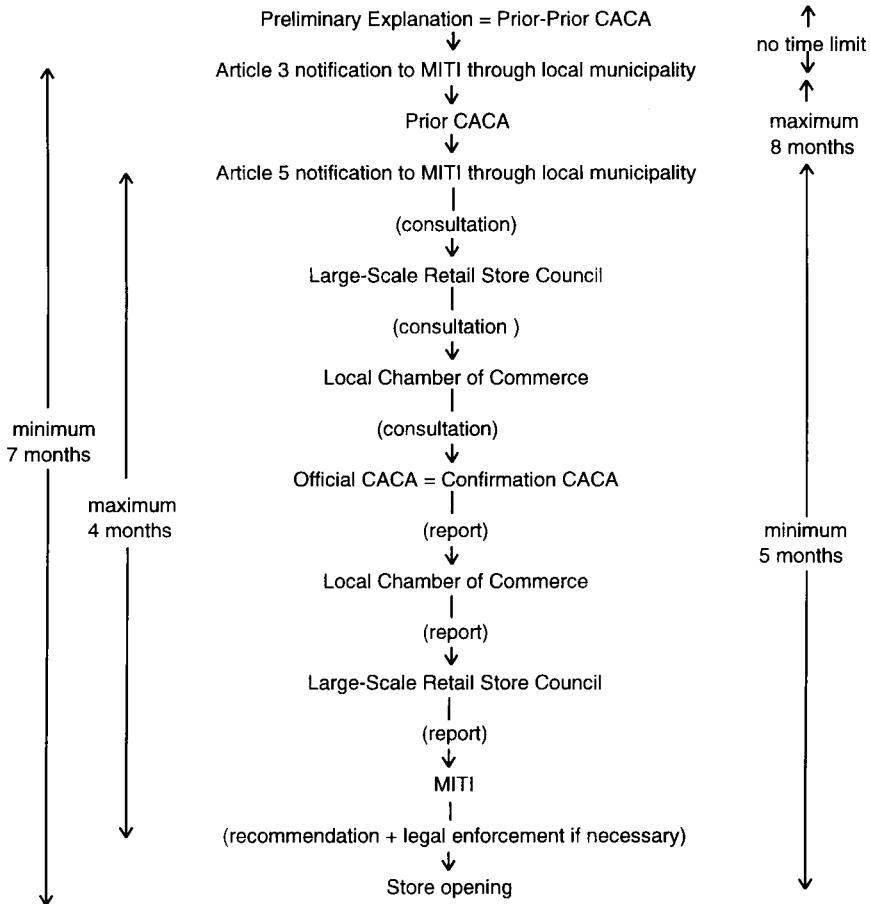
Preliminary Explanation = Prior-Prior CACA

no time limit

Article 3 notification to MITI through local municipality

Prior CACA

maximum 8 months

Article 5 notification to MITI through local municipality

(consultation)

Large-Scale Retail Store Council

(consultation )

Local Chamber of Commerce

(consultation)

Official CACA = Confirmation CACA

(report)

Local Chamber of Commerce

(report)

Large-Scale Retail Store Council

(report)

MITI

(recommendation + legal enforcement if necessary)

Store opening

minimum 7 months

maximum 4 months

minimum 5 months